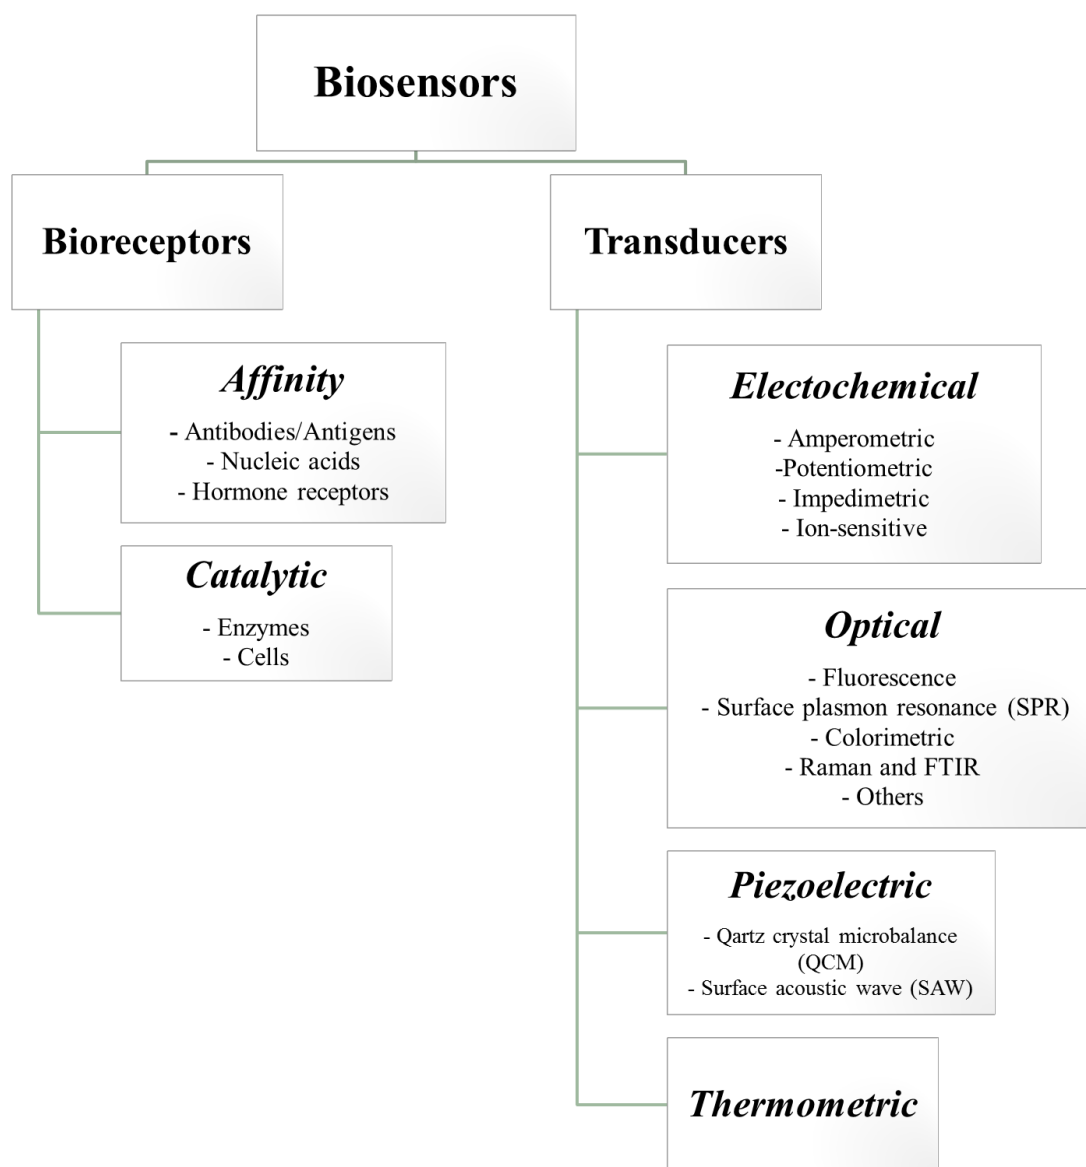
Biosensors

Bioreceptors

Affinity

- Antibodies/Antigens
- Nucleic acids
- Hormone receptors

Catalytic

- Enzymes
- Cells

Transducers

Electochemical

- Amperometric
-Potentiometric
- Impedimetric
- Ion-sensitive

Optical

- Fluorescence
- Surface plasmon resonance (SPR)
- Colorimetric
- Raman and FTIR
- Others

Piezoelectric

- Qartz crystal microbalance (QCM)
- Surface acoustic wave (SAW)

Thermometric